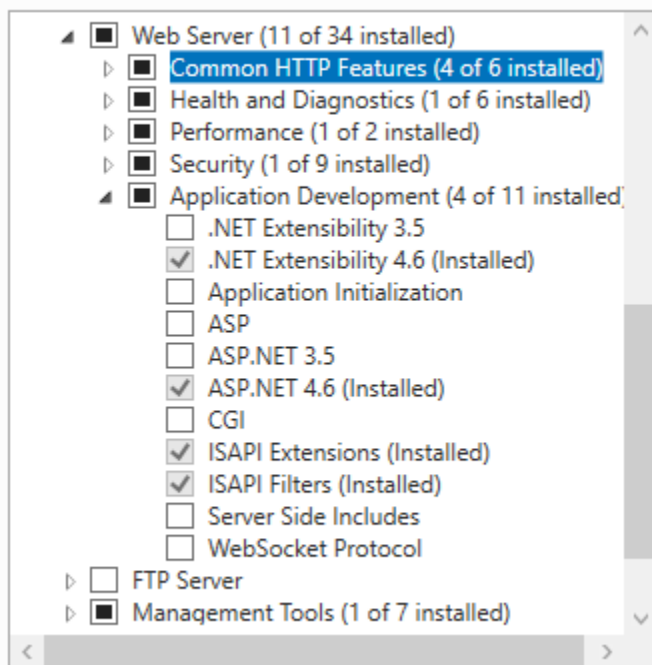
Web Server (11 of 34 installed)
Common HTTP Features (4 of 6 installed)
Health and Diagnostics (1 of 6 installed)
Performance (1 of 2 installed)
Security (1 of 9 installed)
Application Development (4 of 11 installed
.NET Extensibility 3.5
.NET Extensibility 4.6 (Installed)
Application Initialization
ASP
ASP.NET 3.5
ASP.NET 4.6 (Installed)
CGI
ISAPI Extensions (Installed)
ISAPI Filters (Installed)
Server Side Includes
WebSocket Protocol
FTP Server
Management Tools (1 of 7 installed)